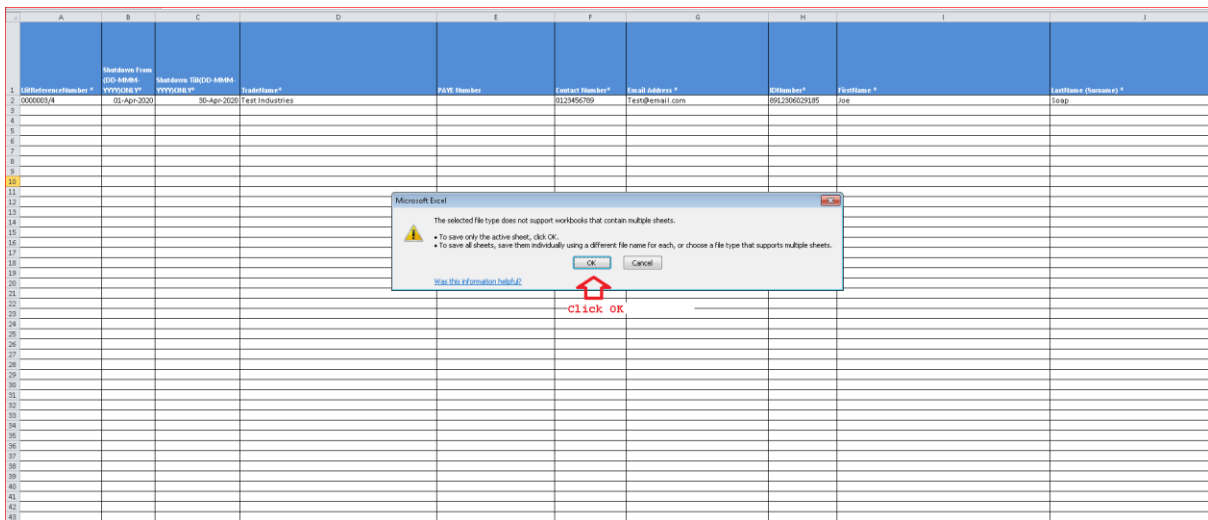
| | A | B | C | D | E | F | G | H | I | J |
|---|---|---|---|---|---|---|---|---|---|---|
| 1 | UIfReferenceNumber * | Shutdown From (DD-MMM-YYYY)ONLY* | Shutdown Till(DD-MMM-YYYY)ONLY* | TradeName* | PAYE Number | Contact Number* | Email Address * | IDNumber* | FirstName * | LastName (Surname) * |
| 2 | 0000003/4 | 01-Apr-2020 | 30-Apr-2020 | Test Industries | | 0123456789 | Test@email.com | 8912906029185 | Joe | Soap |
| 3 | | | | | | | | | | |
| 4 | | | | | | | | | | |
| 5 | | | | | | | | | | |
| 6 | | | | | | | | | | |
| 7 | | | | | | | | | | |
| 8 | | | | | | | | | | |
| 9 | | | | | | | | | | |
| 10 | | | | | | | | | | |
| 11 | | | | | | | | | | |
| 12 | | | | | | | | | | |
| 13 | | | | | | | | | | |
| 14 | | | | | | | | | | |
| 15 | | | | | | | | | | |
| 16 | | | | | | | | | | |
| 17 | | | | | | | | | | |
| 18 | | | | | | | | | | |
| 19 | | | | | | | | | | |
| 20 | | | | | | | | | | |
| 21 | | | | | | | | | | |
| 22 | | | | | | | | | | |
| 23 | | | | | | | | | | |
| 24 | | | | | | | | | | |
| 25 | | | | | | | | | | |
| 26 | | | | | | | | | | |
| 27 | | | | | | | | | | |
| 28 | | | | | | | | | | |
| 29 | | | | | | | | | | |
| 30 | | | | | | | | | | |
| 31 | | | | | | | | | | |
| 32 | | | | | | | | | | |
| 33 | | | | | | | | | | |
| 34 | | | | | | | | | | |
| 35 | | | | | | | | | | |
| 36 | | | | | | | | | | |
| 37 | | | | | | | | | | |
| 38 | | | | | | | | | | |
| 39 | | | | | | | | | | |
| 40 | | | | | | | | | | |
| 41 | | | | | | | | | | |
| 42 | | | | | | | | | | |
| 43 | | | | | | | | | | |

Microsoft Excel

The selected file type does not support workbooks that contain multiple sheets.

• To save only the active sheet, click OK.
• To save all sheets, save them individually using a different file name for each, or choose a file type that supports multiple sheets.

OK Cancel

Was this information helpful?

Click OK